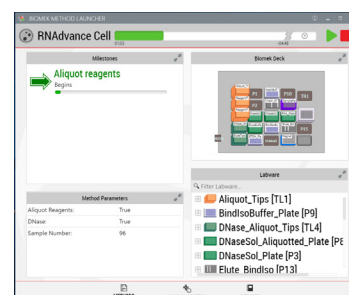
BIOMEK METHOD LAUNCHER

RNAdvance Cell

Milestones

Aliquot reagents

Begins

Biomek Deck

P1

P3

P10

TL1

P4

P5

Method Parameters

Aliquot Reagents: True

DNase: True

Sample Number: 96

Labware

Filter Labware...

Aliquot_Tips [TL1]

BindIsoBuffer_Plate [P9]

DNase_Aliquot_Tips [TL4]

DNaseSol_Aliquotted_Plate [P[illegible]

DNaseSol_Plate [P3]

Elute_BindIso [P13]